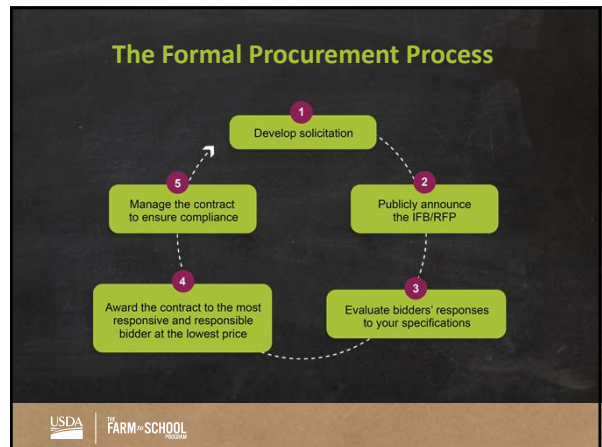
The Formal Procurement Process

1
Develop solicitation

2
Publicly announce the IFB/RFP

3
Evaluate bidders' responses to your specifications

4
Award the contract to the most responsive and responsible bidder at the lowest price

5
Manage the contract to ensure compliance

USDA | THE FARM to SCHOOL PROGRAM